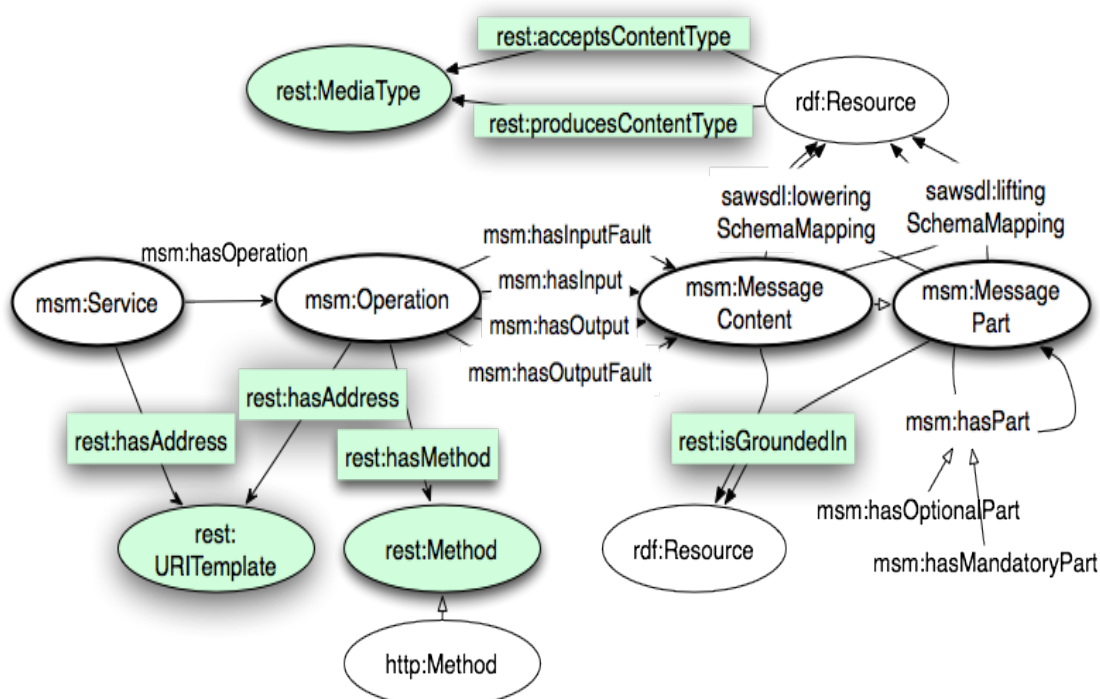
rest:acceptsContentType

rest:MediaType

rdf:Resource

rest:producesContentType

sawsdl:lowering SchemaMapping

sawsdl:lifting SchemaMapping

msm:hasOperation

msm:hasInputFault

msm:Service

msm:Operation

msm:hasInput

msm:hasOutput

msm:Message Content

msm:Message Part

msm:hasOutputFault

rest:hasAddress

rest:hasAddress

rest:hasMethod

rest:isGroundedIn

msm:hasPart

rest: URITemplate

rest:Method

rdf:Resource

msm:hasOptionalPart

msm:hasMandatoryPart

http:Method